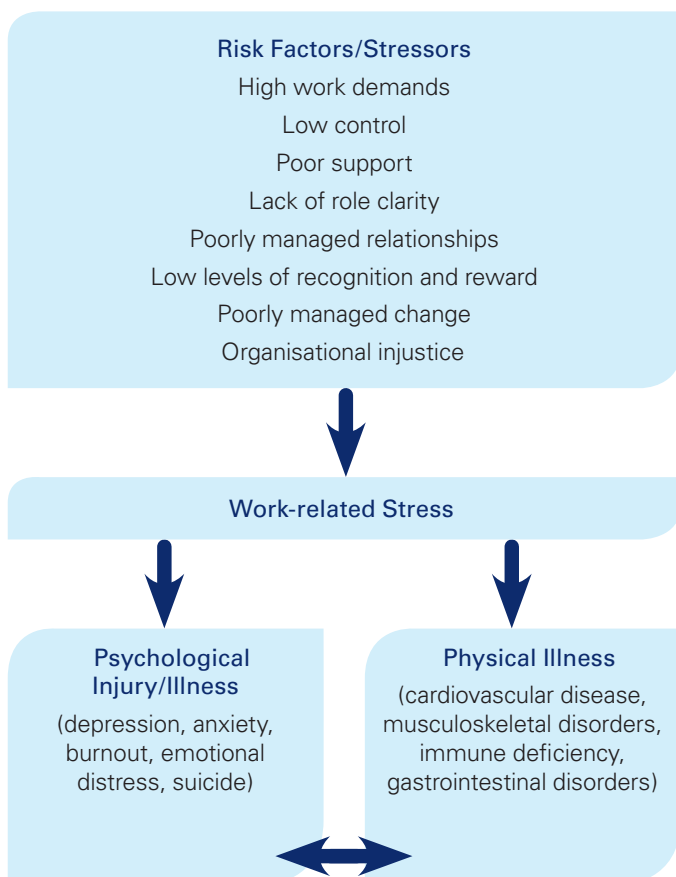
Risk Factors/Stressors

High work demands

Low control

Poor support

Lack of role clarity

Poorly managed relationships

Low levels of recognition and reward

Poorly managed change

Organisational injustice

Work-related Stress

Psychological Injury/Illness

(depression, anxiety, burnout, emotional distress, suicide)

Physical Illness

(cardiovascular disease, musculoskeletal disorders, immune deficiency, gastrointestinal disorders)